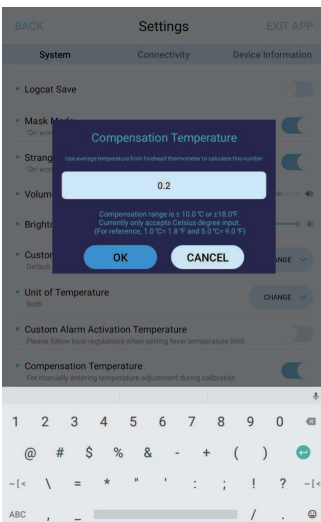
BACK Settings EXIT APP

System Connectivity Device Information

Logcat Save

Mask Mo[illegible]
On wor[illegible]

Strang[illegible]
On wor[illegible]

Volum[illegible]

Bright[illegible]

Custo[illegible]
Default

Compensation Temperature

Use average temperature from forehead thermometer to calculate this number

0.2

Compensation range is ± 10.0°C or ±18.0°F.
Currently only accepts Celsius degree input.
(For reference, 1.0 °C= 1.8 °F and 5.0 °C= 9.0 °F)

OK CANCEL

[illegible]NGE

Unit of Temperature
Both

CHANGE

Custom Alarm Activation Temperature
Please follow local regulations when setting fever temperature limit

Compensation Temperature
For manually-entering temperature adjustment during calibration

1 2 3 4 5 6 7 8 9 0
@ # $ % & - + ( )
~[< \ = * " ' : ; ! ?
ABC , _ / .